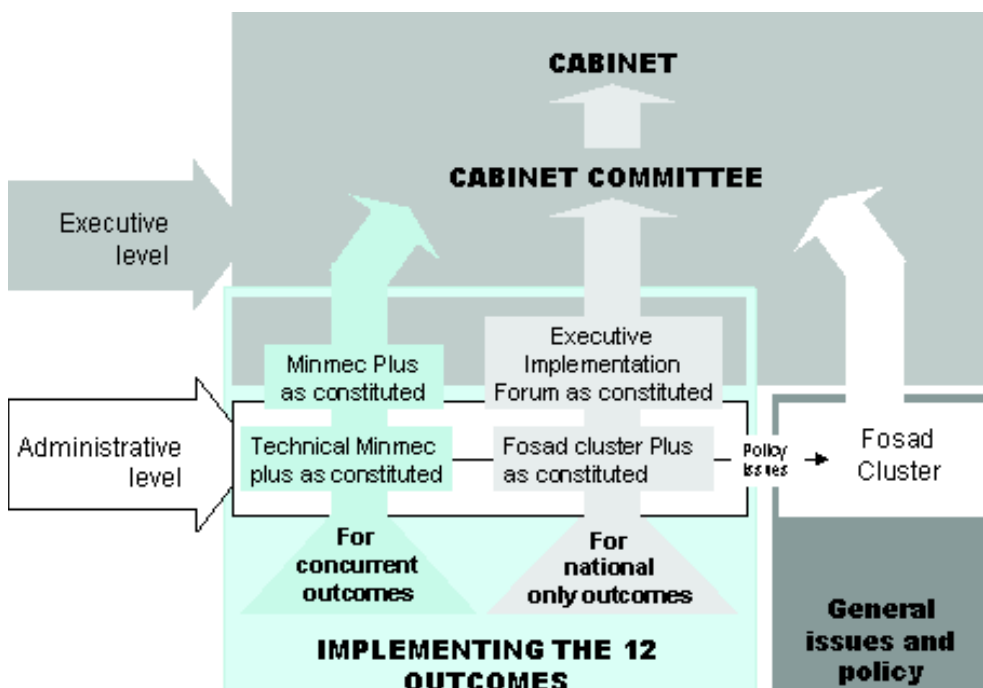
CABINET

CABINET COMMITTEE

Executive level

Minmec Plus as constituted

Executive Implementation Forum as constituted

Administrative level

Technical Minmec plus as constituted

Fosad cluster Plus as constituted

Policy issues

Fosad Cluster

For concurrent outcomes

For national only outcomes

IMPLEMENTING THE 12 OUTCOMES

General issues and policy